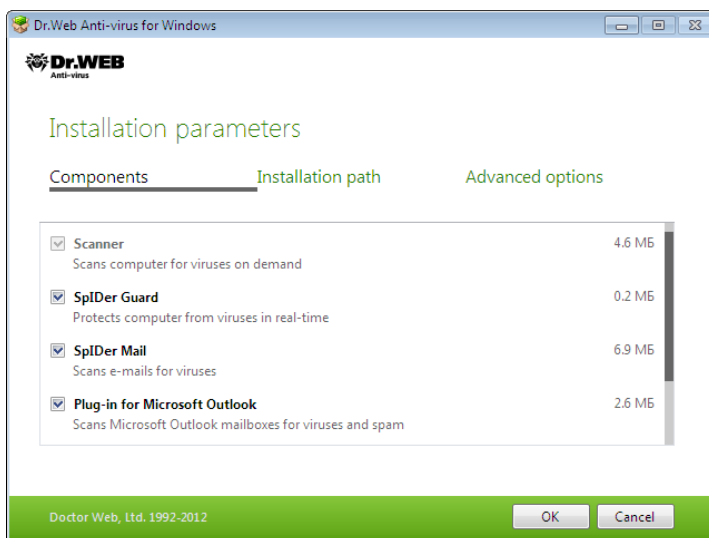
Dr.Web Anti-virus for Windows

Dr.WEB
Anti-virus

Installation parameters

Components
Installation path
Advanced options

Scanner
Scans computer for viruses on demand
4.6 МБ

SpIDer Guard
Protects computer from viruses in real-time
0.2 МБ

SpIDer Mail
Scans e-mails for viruses
6.9 МБ

Plug-in for Microsoft Outlook
Scans Microsoft Outlook mailboxes for viruses and spam
2.6 МБ

Doctor Web, Ltd. 1992-2012
OK
Cancel